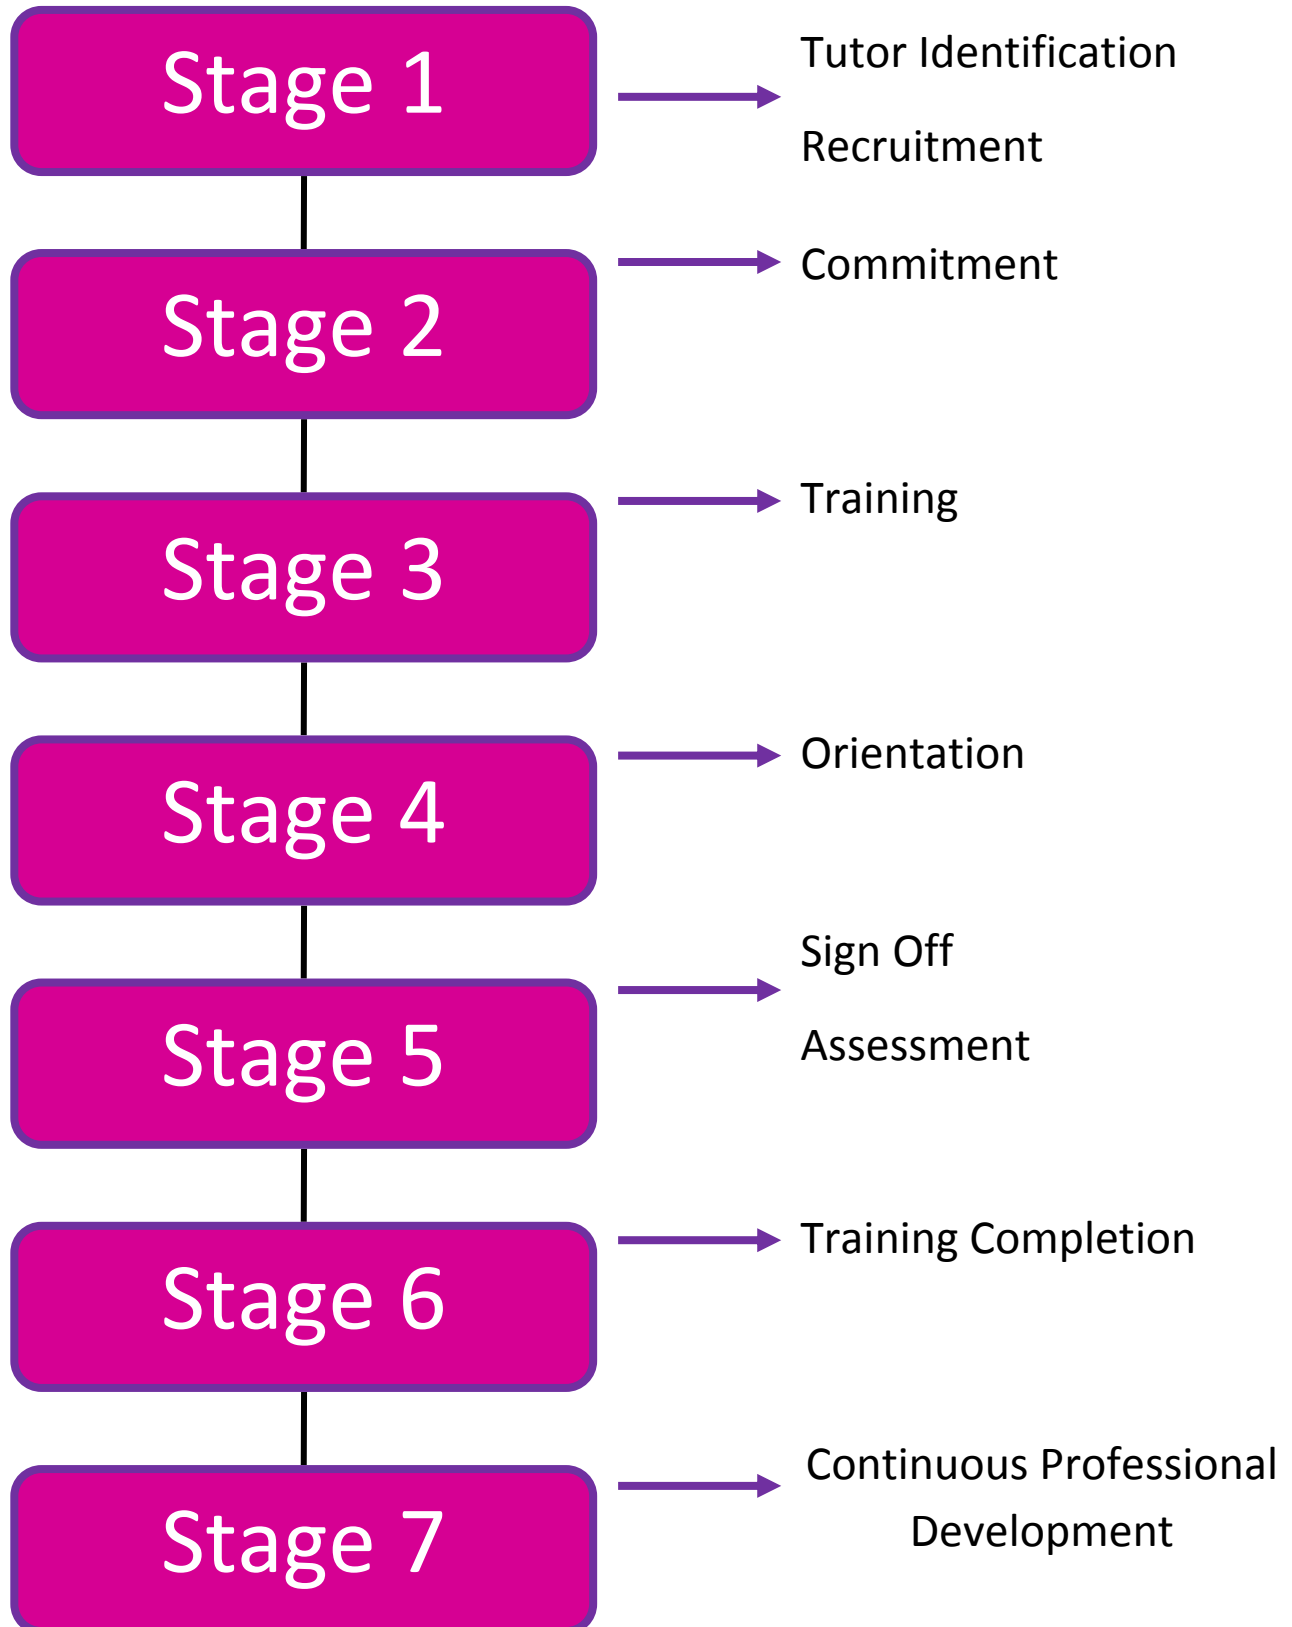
Stage 1

Tutor Identification

Recruitment

Stage 2

Commitment

Stage 3

Training

Stage 4

Orientation

Stage 5

Sign Off

Assessment

Stage 6

Training Completion

Stage 7

Continuous Professional Development